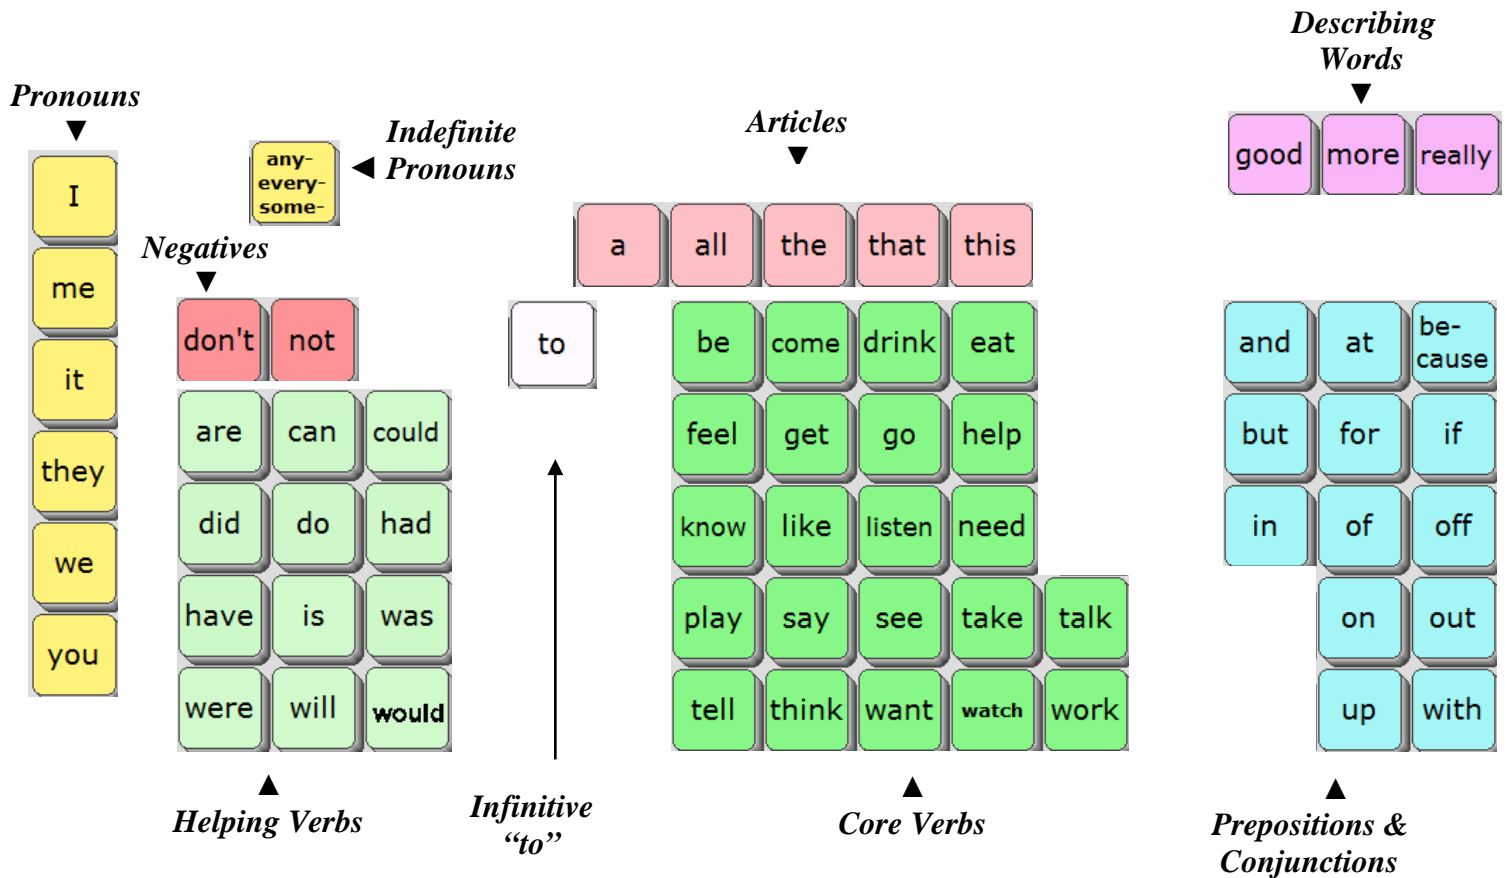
Describing Words

Pronouns

Indefinite Pronouns

Articles

good | more | really

any- every- some-

I
me
it
they
we
you

Negatives

a | all | the | that | this

don't | not

to

be | come | drink | eat
feel | get | go | help
know | like | listen | need
play | say | see | take | talk
tell | think | want | watch | work

and | at | be-cause
but | for | if
in | of | off
on | out
up | with

are | can | could
did | do | had
have | is | was
were | will | would

Helping Verbs

Infinitive "to"

Core Verbs

Prepositions & Conjunctions